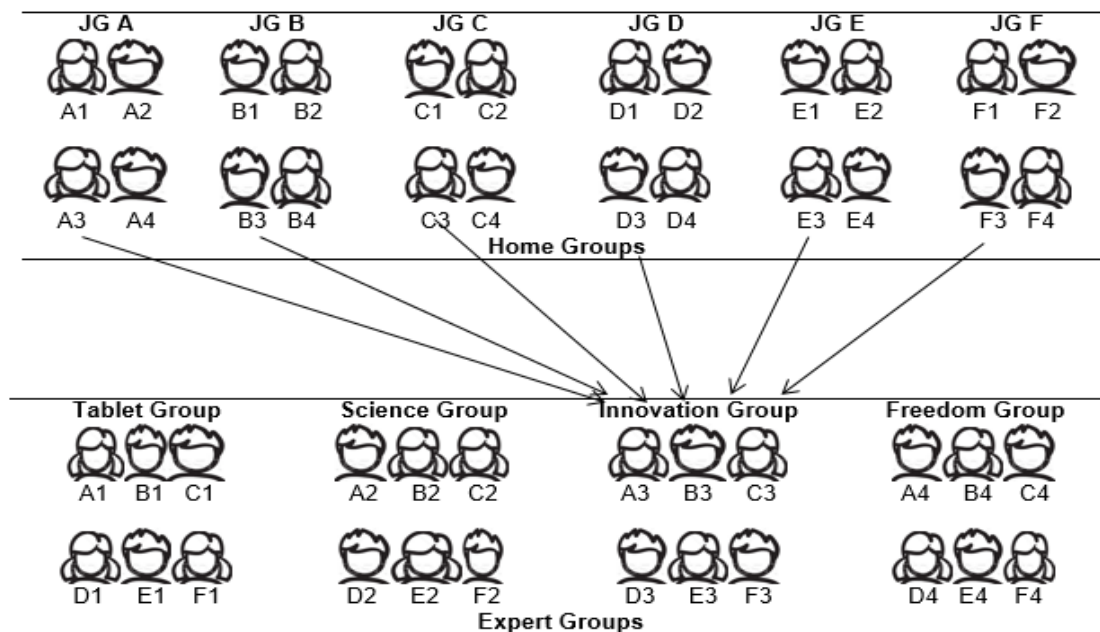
JG A
A1 A2
A3 A4

JG B
B1 B2
B3 B4

JG C
C1 C2
C3 C4

JG D
D1 D2
D3 D4

JG E
E1 E2
E3 E4

JG F
F1 F2
F3 F4

Home Groups

Tablet Group
A1 B1 C1
D1 E1 F1

Science Group
A2 B2 C2
D2 E2 F2

Innovation Group
A3 B3 C3
D3 E3 F3

Freedom Group
A4 B4 C4
D4 E4 F4

Expert Groups